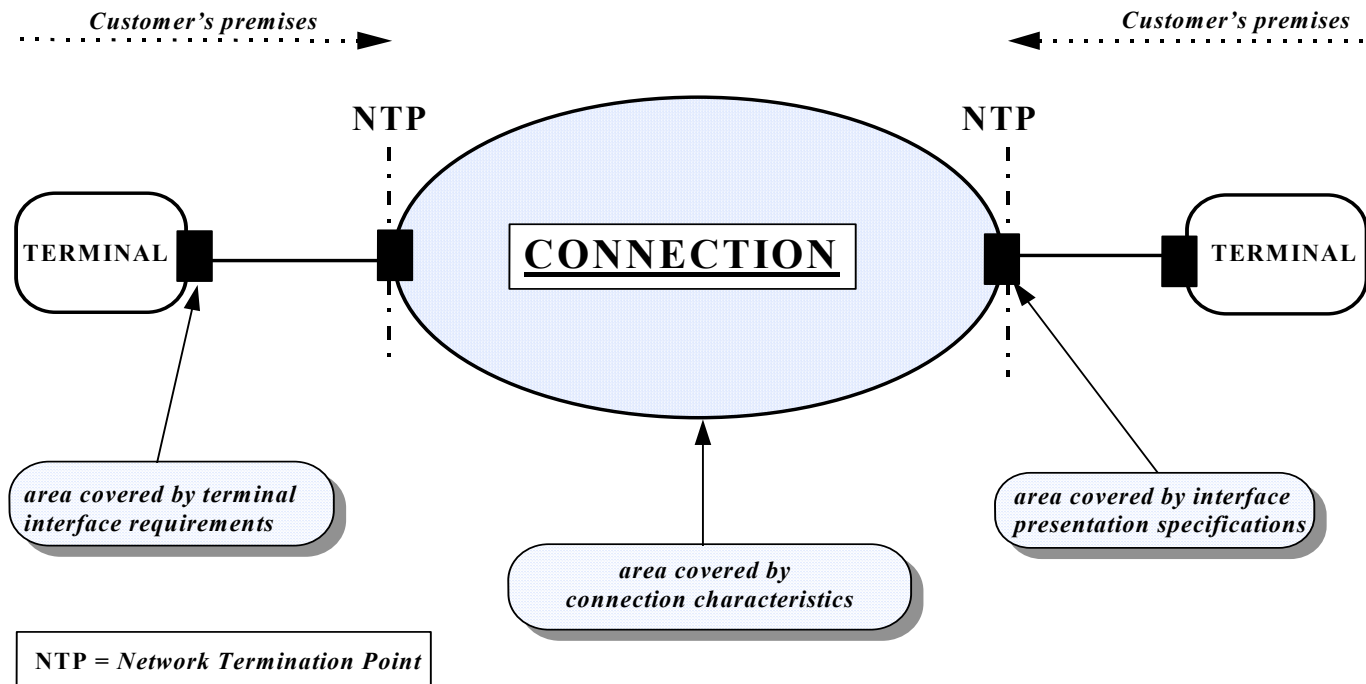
Customer's premises

Customer's premises

NTP

NTP

TERMINAL

CONNECTION

TERMINAL

area covered by terminal interface requirements

area covered by connection characteristics

area covered by interface presentation specifications

NTP = Network Termination Point